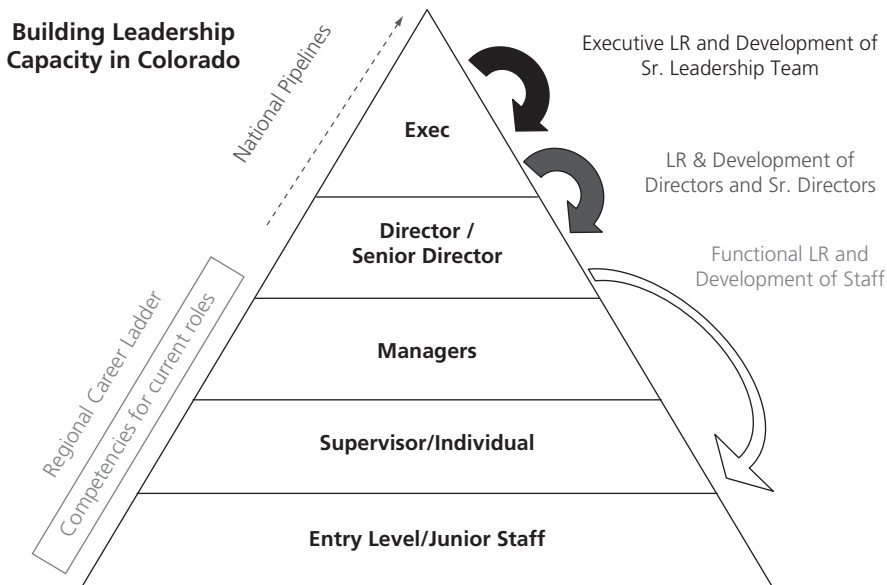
Building Leadership Capacity in Colorado

National Pipelines

Regional Career Ladder

Competencies for current roles

Exec

Director / Senior Director

Managers

Supervisor/Individual

Entry Level/Junior Staff

Executive LR and Development of Sr. Leadership Team

LR & Development of Directors and Sr. Directors

Functional LR and Development of Staff